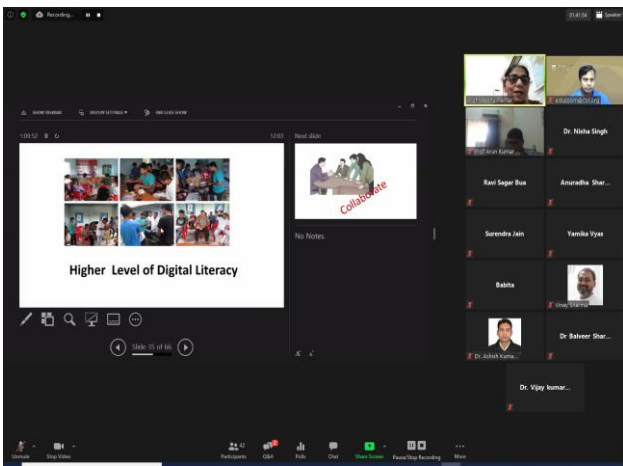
Recording...

01:41:56 Speaker

SHOW TASKBAR DISPLAY SETTINGS END SLIDE SHOW

1:09:52 12:03 Next slide

Higher Level of Digital Literacy

Collaborate

No Notes

Slide 35 of 66

Prof Arun Kumar...

Dr. Nisha Singh

Ravi Sagar Bua

Anuradha Shar...

Surendra Jain

Yamika Vyas

Babita

Vinay Sharma

Dr. Ashish Kuma...

Dr Balveer Shar...

Dr. Vijay kumar...

Unmute Stop Video Participants 42 Q&A Polls Chat Share Screen Pause/Stop Recording More